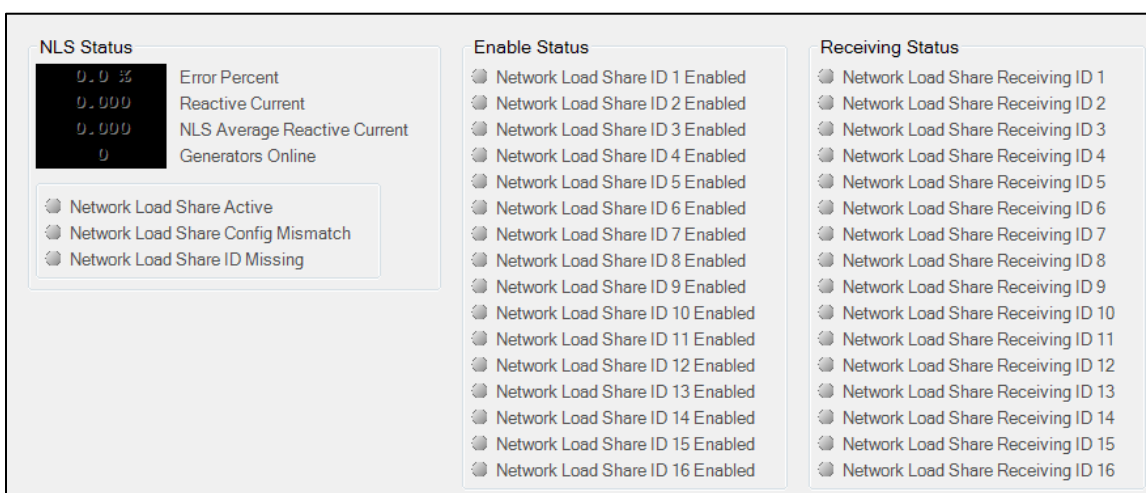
NLS Status

0.0 % Error Percent
0.000 Reactive Current
0.000 NLS Average Reactive Current
0 Generators Online

Network Load Share Active
Network Load Share Config Mismatch
Network Load Share ID Missing

Enable Status

Network Load Share ID 1 Enabled
Network Load Share ID 2 Enabled
Network Load Share ID 3 Enabled
Network Load Share ID 4 Enabled
Network Load Share ID 5 Enabled
Network Load Share ID 6 Enabled
Network Load Share ID 7 Enabled
Network Load Share ID 8 Enabled
Network Load Share ID 9 Enabled
Network Load Share ID 10 Enabled
Network Load Share ID 11 Enabled
Network Load Share ID 12 Enabled
Network Load Share ID 13 Enabled
Network Load Share ID 14 Enabled
Network Load Share ID 15 Enabled
Network Load Share ID 16 Enabled

Receiving Status

Network Load Share Receiving ID 1
Network Load Share Receiving ID 2
Network Load Share Receiving ID 3
Network Load Share Receiving ID 4
Network Load Share Receiving ID 5
Network Load Share Receiving ID 6
Network Load Share Receiving ID 7
Network Load Share Receiving ID 8
Network Load Share Receiving ID 9
Network Load Share Receiving ID 10
Network Load Share Receiving ID 11
Network Load Share Receiving ID 12
Network Load Share Receiving ID 13
Network Load Share Receiving ID 14
Network Load Share Receiving ID 15
Network Load Share Receiving ID 16